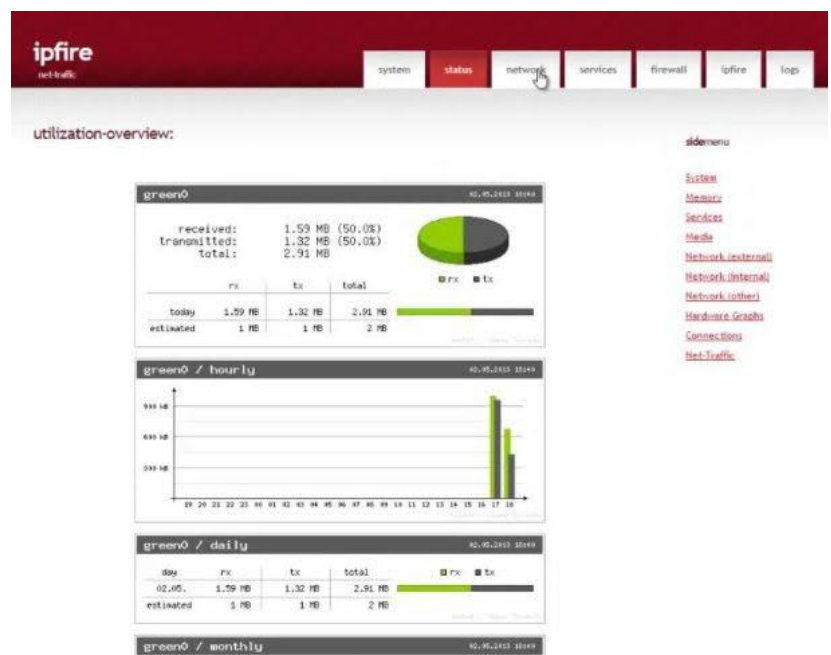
ipfire
net-traffic

system | status | network | services | firewall | ipfire | logs

utilization-overview:

sidemenu

System
Memory
Services
Media
Network (external)
Network (internal)
Network (other)
Hardware Graphs
Connections
Net-Traffic

green0

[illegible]

received: 1.59 MB (50.0%)
transmitted: 1.32 MB (50.0%)
total: 2.91 MB

rx tx

| | rx | tx | total |
|---|---|---|---|
| today | 1.59 MB | 1.32 MB | 2.91 MB |
| estimated | 1 MB | 1 MB | 2 MB |

green0 / hourly

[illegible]

900 kB
600 kB
300 kB

19 20 21 22 23 00 01 02 03 04 05 06 07 08 09 10 11 12 13 14 15 16 17 18

green0 / daily

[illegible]

| day | rx | tx | total |
|---|---|---|---|
| 02.05. | 1.59 MB | 1.32 MB | 2.91 MB |
| estimated | 1 MB | 1 MB | 2 MB |

rx tx

green0 / monthly

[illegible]